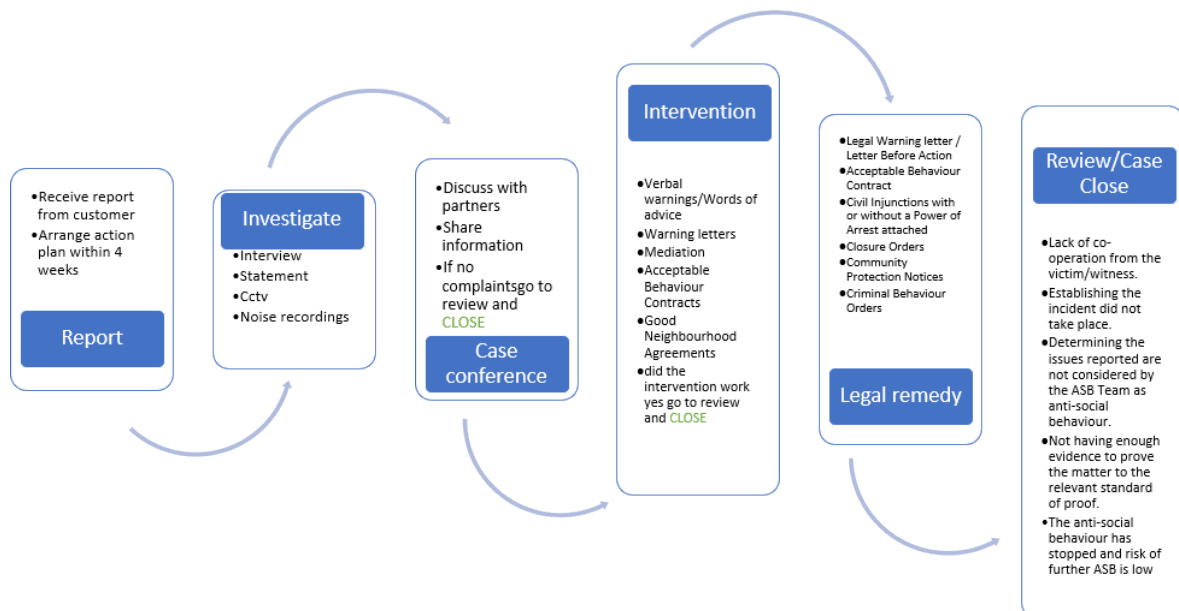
•Receive report from customer
•Arrange action plan within 4 weeks

Report

Investigate

•Interview
•Statement
•Cctv
•Noise recordings

•Discuss with partners
•Share information
•If no complaintsgo to review and CLOSE

Case conference

Intervention

•Verbal warnings/Words of advice
•Warning letters
•Mediation
•Acceptable Behaviour Contracts
•Good Neighbourhood Agreements
•did the intervention work yes go to review and CLOSE

•Legal Warning letter / Letter Before Action
•Acceptable Behaviour Contract
•Civil Injunctions with or without a Power of Arrest attached
•Closure Orders
•Community Protection Notices
•Criminal Behaviour Orders

Legal remedy

Review/Case Close

•Lack of co-operation from the victim/witness.
•Establishing the incident did not take place.
•Determining the issues reported are not considered by the ASB Team as anti-social behaviour.
•Not having enough evidence to prove the matter to the relevant standard of proof.
•The anti-social behaviour has stopped and risk of further ASB is low